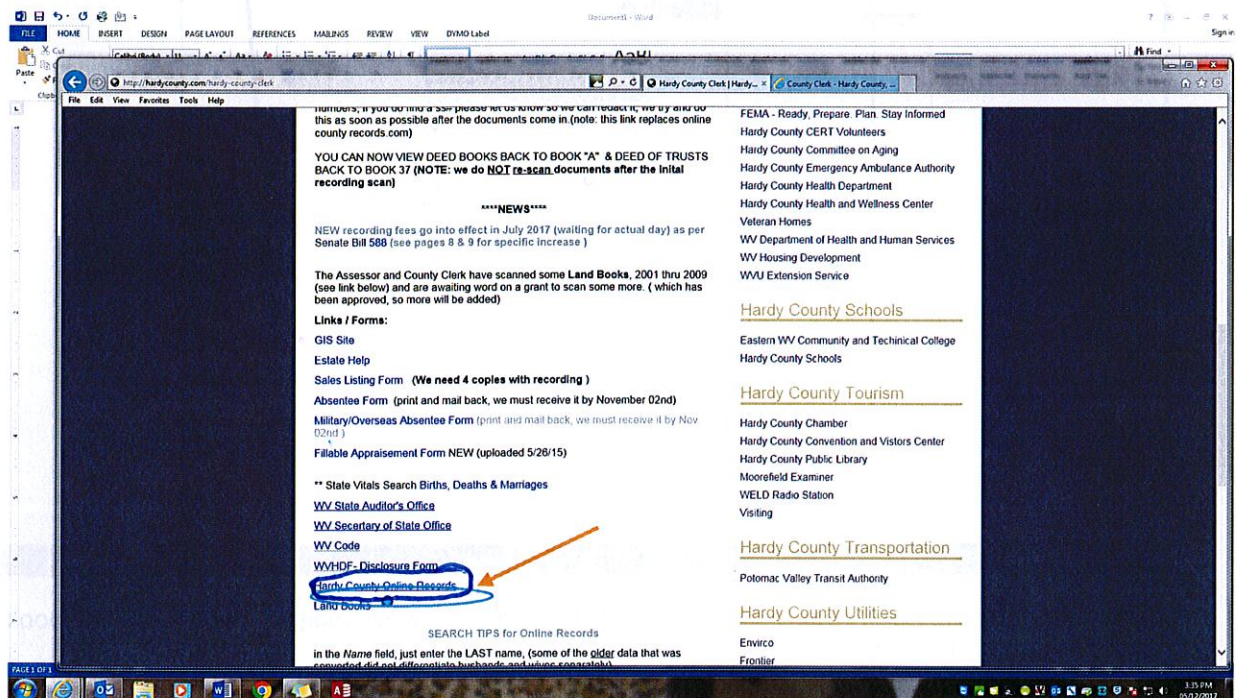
Document1 - Word

FILE HOME INSERT DESIGN PAGE LAYOUT REFERENCES MAILINGS REVIEW VIEW DYMO Label

Paste

Find

Sign in

http://hardycounty.com/hardy-county-clerk

Hardy County Clerk | Hardy...

County Clerk - Hardy County, ...

File Edit View Favorites Tools Help

numbers, if you do find a ss# please let us know so we can redact it, we try and do this as soon as possible after the documents come in.(note: this link replaces online county records.com)

YOU CAN NOW VIEW DEED BOOKS BACK TO BOOK "A" & DEED OF TRUSTS BACK TO BOOK 37 (NOTE: we do NOT re-scan documents after the inital recording scan)

****NEWS****

NEW recording fees go into effect in July 2017 (waiting for actual day) as per Senate Bill 588 (see pages 8 & 9 for specific increase )

The Assessor and County Clerk have scanned some Land Books, 2001 thru 2009 (see link below) and are awaiting word on a grant to scan some more. ( which has been approved, so more will be added)

Links / Forms:

GIS Site

Estate Help

Sales Listing Form (We need 4 copies with recording )

Absentee Form (print and mail back, we must receive it by November 02nd)

Military/Overseas Absentee Form (print and mail back, we must receive it by Nov 02nd )

Fillable Appraisement Form NEW (uploaded 5/26/15)

** State Vitals Search Births, Deaths & Marriages

WV State Auditor's Office

WV Secertary of State Office

WV Code

WVHDF- Disclosure Form

Hardy County Online Records

Land Books

SEARCH TIPS for Online Records

in the Name field, just enter the LAST name, (some of the older data that was converted did not differentiate husbands and wives separately)

FEMA - Ready, Prepare. Plan. Stay Informed

Hardy County CERT Volunteers

Hardy County Committee on Aging

Hardy County Emergency Ambulance Authority

Hardy County Health Department

Hardy County Health and Wellness Center

Veteran Homes

WV Department of Health and Human Services

WV Housing Development

WVU Extension Service

Hardy County Schools

Eastern WV Community and Techinical College

Hardy County Schools

Hardy County Tourism

Hardy County Chamber

Hardy County Convention and Vistors Center

Hardy County Public Library

Moorefield Examiner

WELD Radio Station

Visiting

Hardy County Transportation

Potomac Valley Transit Authority

Hardy County Utilities

Envirco

Frontier

PAGE 1 OF 1

3:35 PM 05/12/2017